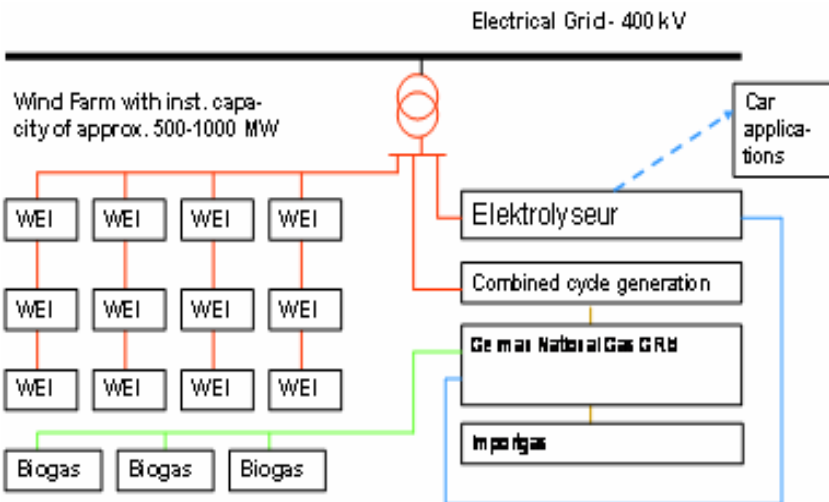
Electrical Grid - 400 kV

Wind Farm with inst. capacity of approx. 500-1000 MW

Car applications

WEI

WEI

WEI

WEI

Elektrolyseur

WEI

WEI

WEI

WEI

Combined cycle generation

German Natural Gas Grid

WEI

WEI

WEI

WEI

Importgas

Biogas

Biogas

Biogas